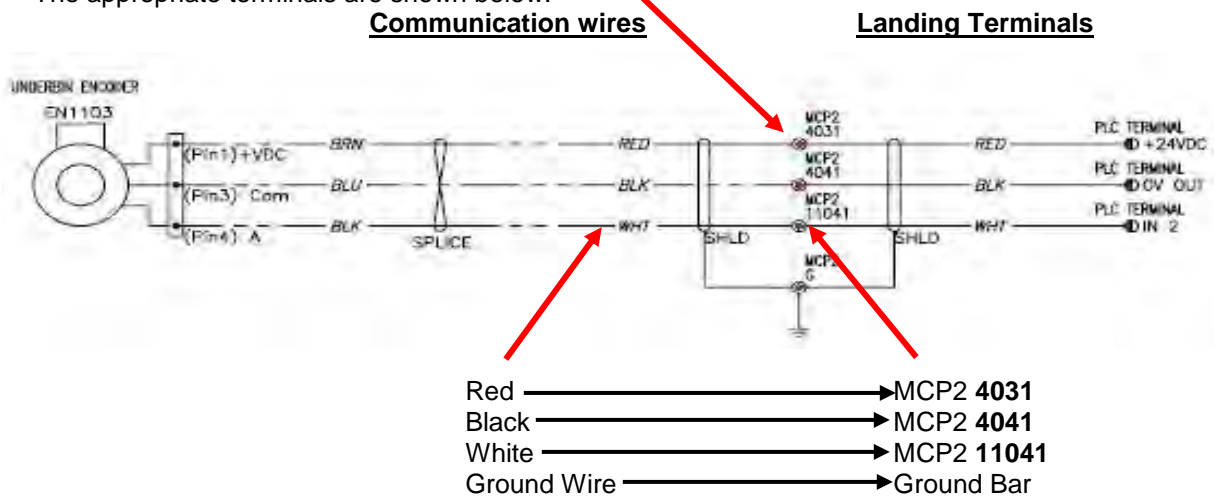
The appropriate terminals are shown below.

**Communication wires** **Landing Terminals**

UNDERBIN ENCODER
EN1103
(Pin1) +VDC
(Pin3) Com
(Pin4) A
BRN
BLU
BLK
SPLICE
RED
BLK
WHT
SHLD
MCP2 4031
MCP2 4041
MCP2 11041
MCP2 G
SHLD
RED
BLK
WHT
PLC TERMINAL +24VDC
PLC TERMINAL 0V OUT
PLC TERMINAL IN 2

Red → MCP2 **4031**
Black → MCP2 **4041**
White → MCP2 **11041**
Ground Wire → Ground Bar